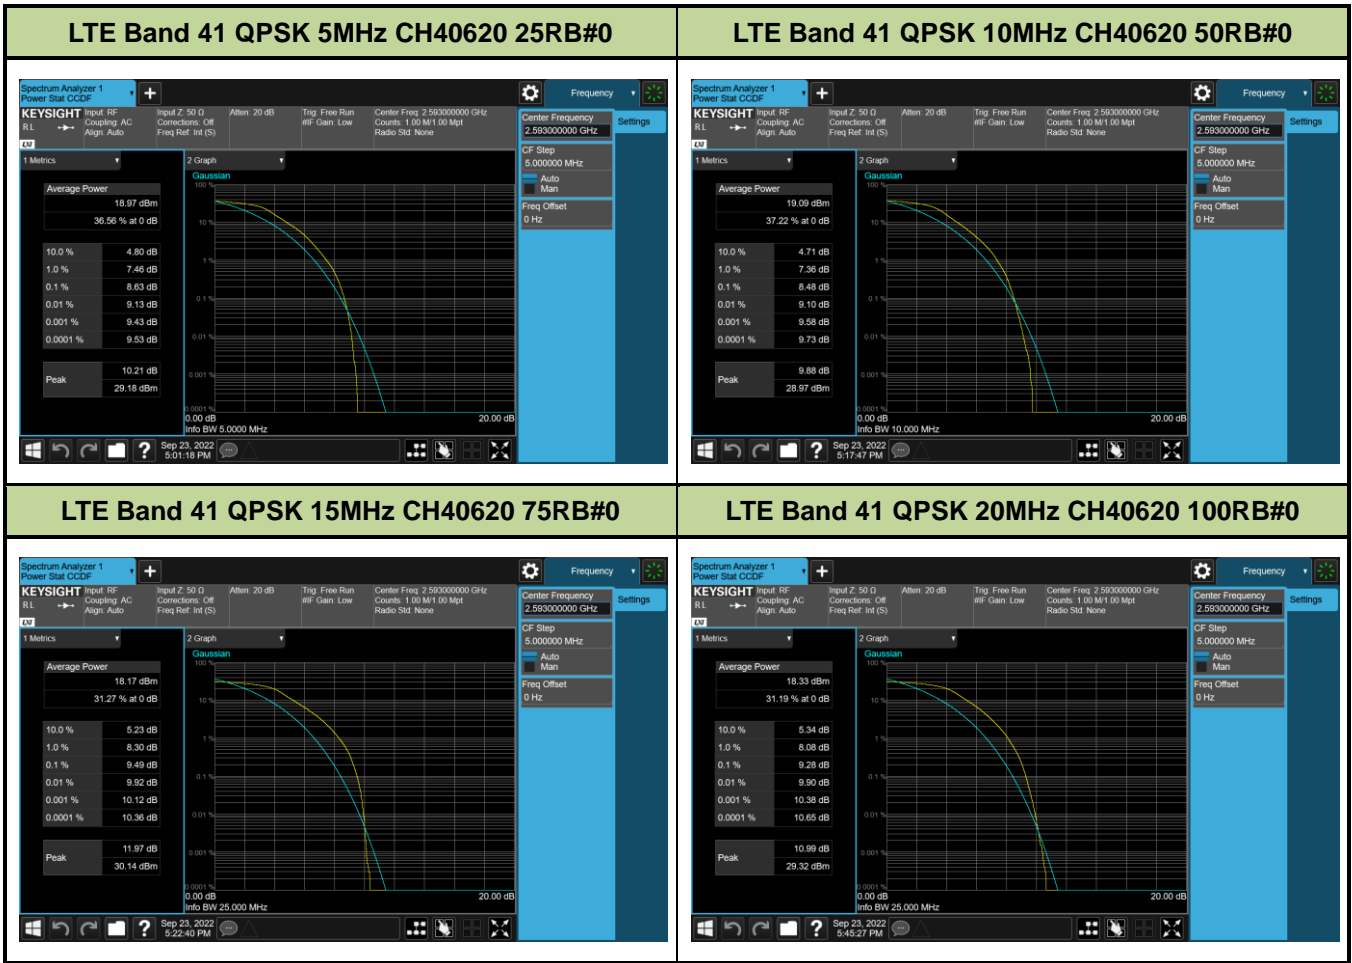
| LTE Band 41 QPSK 5MHz CH40620 25RB#0 | LTE Band 41 QPSK 10MHz CH40620 50RB#0 |
|---|---|

Spectrum Analyzer 1
Power Stat CCDF
KEYSIGHT Input: RF Coupling: AC Align: Auto
RL
Input Z: 50 Ω Corrections: Off Freq Ref: Int (S)
Atten: 20 dB
Trig: Free Run #IF Gain: Low
Center Freq: 2.593000000 GHz Counts: 1.00 M/1.00 Mpt Radio Std: None
Frequency
Center Frequency 2.593000000 GHz
Settings
CF Step 5.000000 MHz
Auto
Man
Freq Offset 0 Hz
1 Metrics
2 Graph
Gaussian
Average Power
18.97 dBm
36.56 % at 0 dB
| 10.0 % | 4.80 dB |
| 1.0 % | 7.46 dB |
| 0.1 % | 8.63 dB |
| 0.01 % | 9.13 dB |
| 0.001 % | 9.43 dB |
| 0.0001 % | 9.53 dB |
Peak 10.21 dB 29.18 dBm
100 % 10 % 1 % 0.1 % 0.01 % 0.001 % 0.0001 %
0.00 dB 20.00 dB
Info BW 5.0000 MHz
Sep 23, 2022 5:01:18 PM

Spectrum Analyzer 1
Power Stat CCDF
KEYSIGHT Input: RF Coupling: AC Align: Auto
RL
Input Z: 50 Ω Corrections: Off Freq Ref: Int (S)
Atten: 20 dB
Trig: Free Run #IF Gain: Low
Center Freq: 2.593000000 GHz Counts: 1.00 M/1.00 Mpt Radio Std: None
Frequency
Center Frequency 2.593000000 GHz
Settings
CF Step 5.000000 MHz
Auto
Man
Freq Offset 0 Hz
1 Metrics
2 Graph
Gaussian
Average Power
19.09 dBm
37.22 % at 0 dB
| 10.0 % | 4.71 dB |
| 1.0 % | 7.36 dB |
| 0.1 % | 8.48 dB |
| 0.01 % | 9.10 dB |
| 0.001 % | 9.58 dB |
| 0.0001 % | 9.73 dB |
Peak 9.88 dB 28.97 dBm
100 % 10 % 1 % 0.1 % 0.01 % 0.001 % 0.0001 %
0.00 dB 20.00 dB
Info BW 10.000 MHz
Sep 23, 2022 5:17:47 PM

| LTE Band 41 QPSK 15MHz CH40620 75RB#0 | LTE Band 41 QPSK 20MHz CH40620 100RB#0 |
|---|---|

Spectrum Analyzer 1
Power Stat CCDF
KEYSIGHT Input: RF Coupling: AC Align: Auto
RL
Input Z: 50 Ω Corrections: Off Freq Ref: Int (S)
Atten: 20 dB
Trig: Free Run #IF Gain: Low
Center Freq: 2.593000000 GHz Counts: 1.00 M/1.00 Mpt Radio Std: None
Frequency
Center Frequency 2.593000000 GHz
Settings
CF Step 5.000000 MHz
Auto
Man
Freq Offset 0 Hz
1 Metrics
2 Graph
Gaussian
Average Power
18.17 dBm
31.27 % at 0 dB
| 10.0 % | 5.23 dB |
| 1.0 % | 8.30 dB |
| 0.1 % | 9.49 dB |
| 0.01 % | 9.92 dB |
| 0.001 % | 10.12 dB |
| 0.0001 % | 10.36 dB |
Peak 11.97 dB 30.14 dBm
100 % 10 % 1 % 0.1 % 0.01 % 0.001 % 0.0001 %
0.00 dB 20.00 dB
Info BW 25.000 MHz
Sep 23, 2022 5:22:40 PM

Spectrum Analyzer 1
Power Stat CCDF
KEYSIGHT Input: RF Coupling: AC Align: Auto
RL
Input Z: 50 Ω Corrections: Off Freq Ref: Int (S)
Atten: 20 dB
Trig: Free Run #IF Gain: Low
Center Freq: 2.593000000 GHz Counts: 1.00 M/1.00 Mpt Radio Std: None
Frequency
Center Frequency 2.593000000 GHz
Settings
CF Step 5.000000 MHz
Auto
Man
Freq Offset 0 Hz
1 Metrics
2 Graph
Gaussian
Average Power
18.33 dBm
31.19 % at 0 dB
| 10.0 % | 5.34 dB |
| 1.0 % | 8.08 dB |
| 0.1 % | 9.28 dB |
| 0.01 % | 9.90 dB |
| 0.001 % | 10.38 dB |
| 0.0001 % | 10.65 dB |
Peak 10.99 dB 29.32 dBm
100 % 10 % 1 % 0.1 % 0.01 % 0.001 % 0.0001 %
0.00 dB 20.00 dB
Info BW 25.000 MHz
Sep 23, 2022 5:45:27 PM